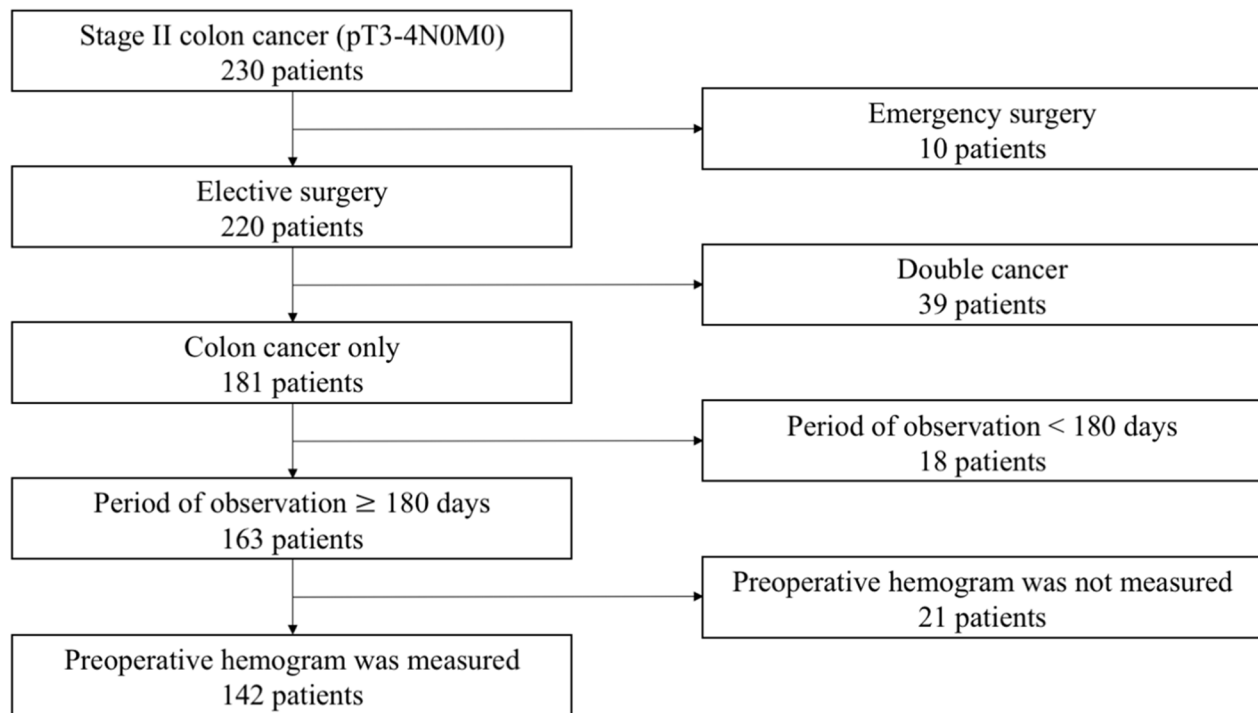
Stage II colon cancer (pT3-4N0M0)
230 patients

Emergency surgery
10 patients

Elective surgery
220 patients

Double cancer
39 patients

Colon cancer only
181 patients

Period of observation < 180 days
18 patients

Period of observation ≥ 180 days
163 patients

Preoperative hemogram was not measured
21 patients

Preoperative hemogram was measured
142 patients